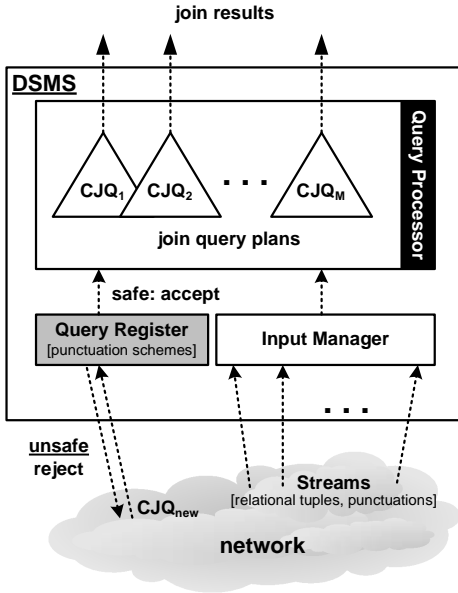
join results

DSMS

Query Processor

$CJQ_1$ $CJQ_2$ . . . $CJQ_M$

join query plans

safe: accept

Query Register
[punctuation schemes]

Input Manager

. . .

unsafe
reject

$CJQ_{new}$

Streams
[relational tuples, punctuations]

network